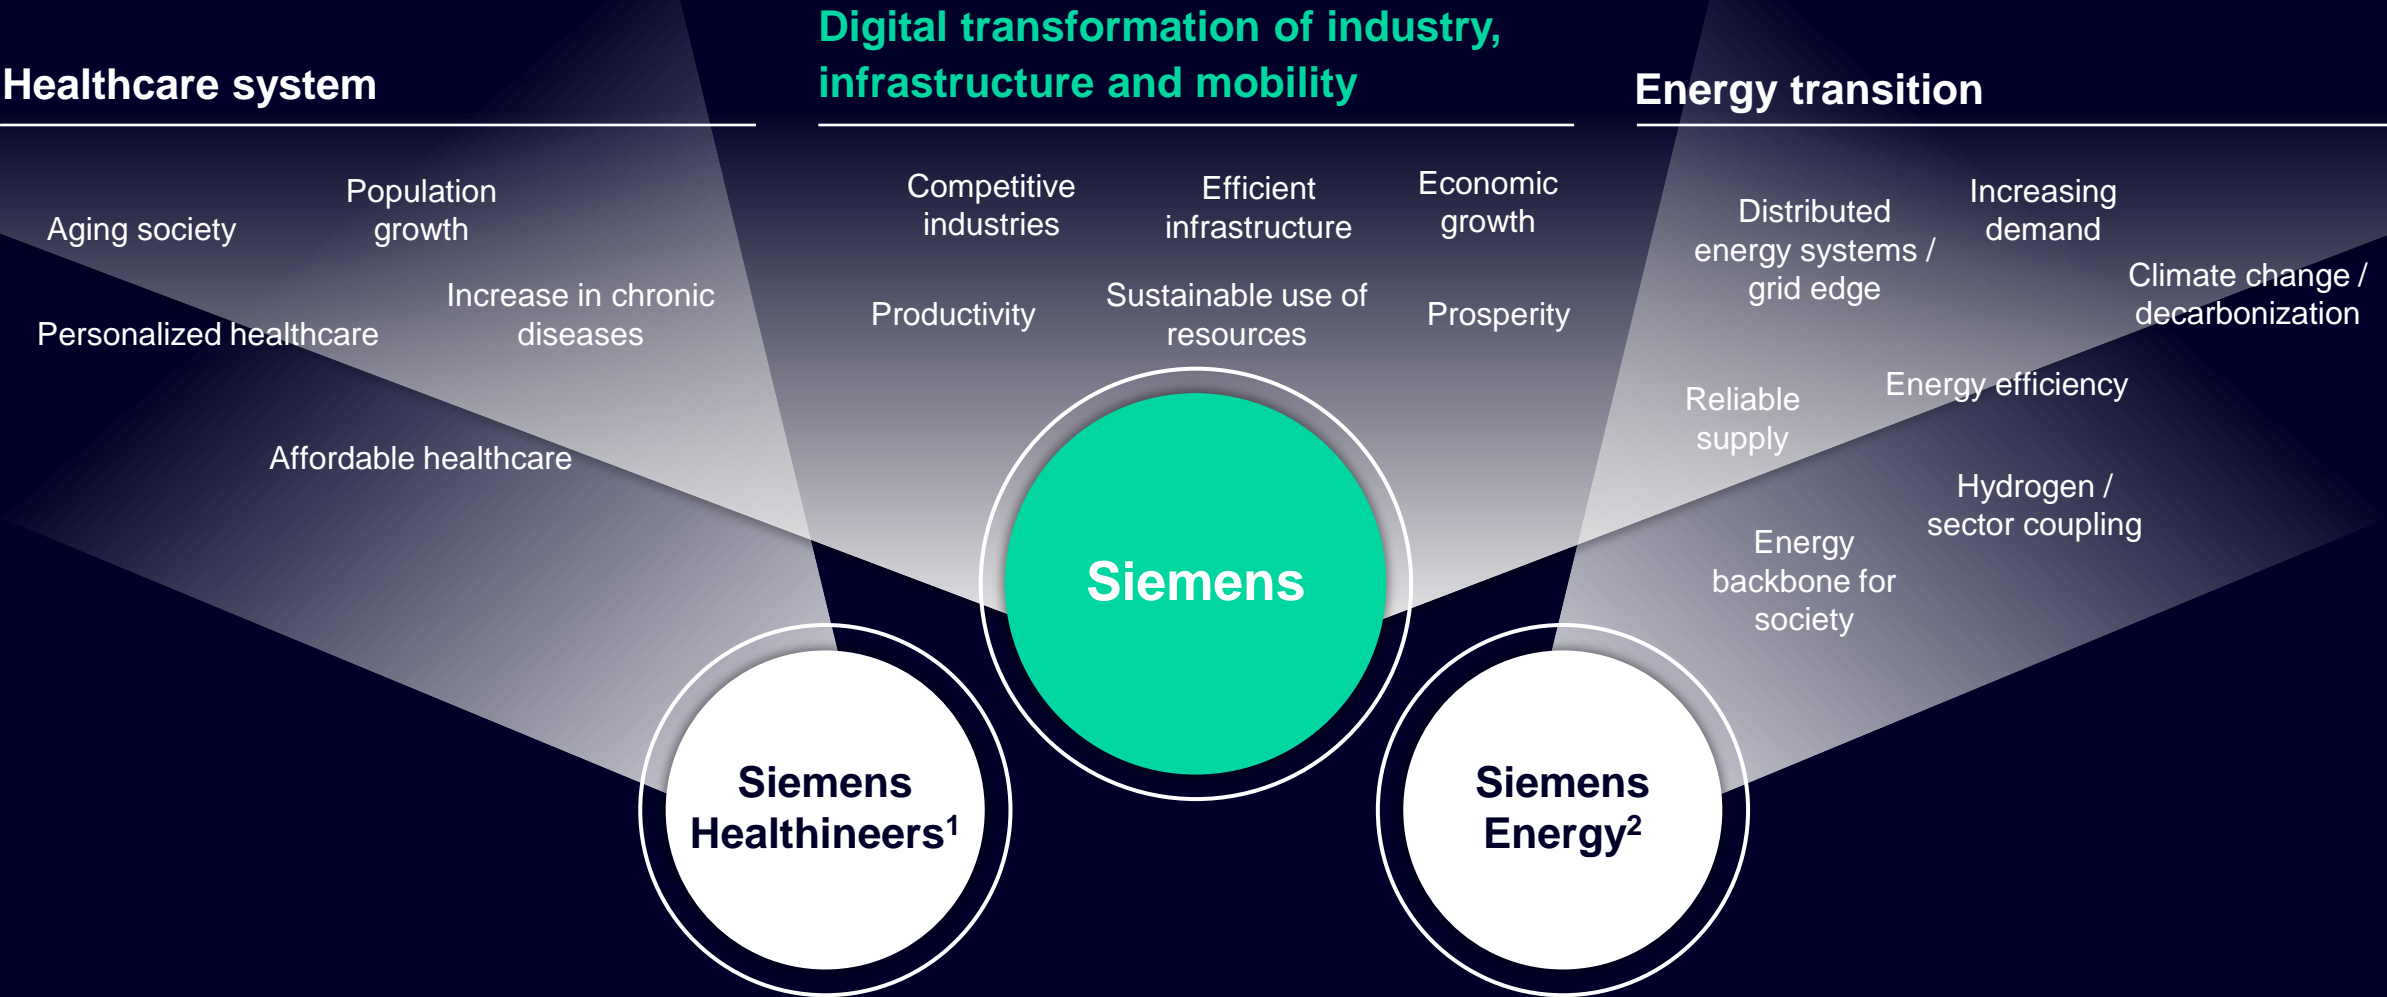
Healthcare system

Aging society

Population growth

Personalized healthcare

Increase in chronic diseases

Affordable healthcare

Digital transformation of industry, infrastructure and mobility

Competitive industries

Efficient infrastructure

Economic growth

Productivity

Sustainable use of resources

Prosperity

Energy transition

Distributed energy systems / grid edge

Increasing demand

Climate change / decarbonization

Reliable supply

Energy efficiency

Hydrogen / sector coupling

Energy backbone for society

Siemens

Siemens Healthineers$^1$

Siemens Energy$^2$